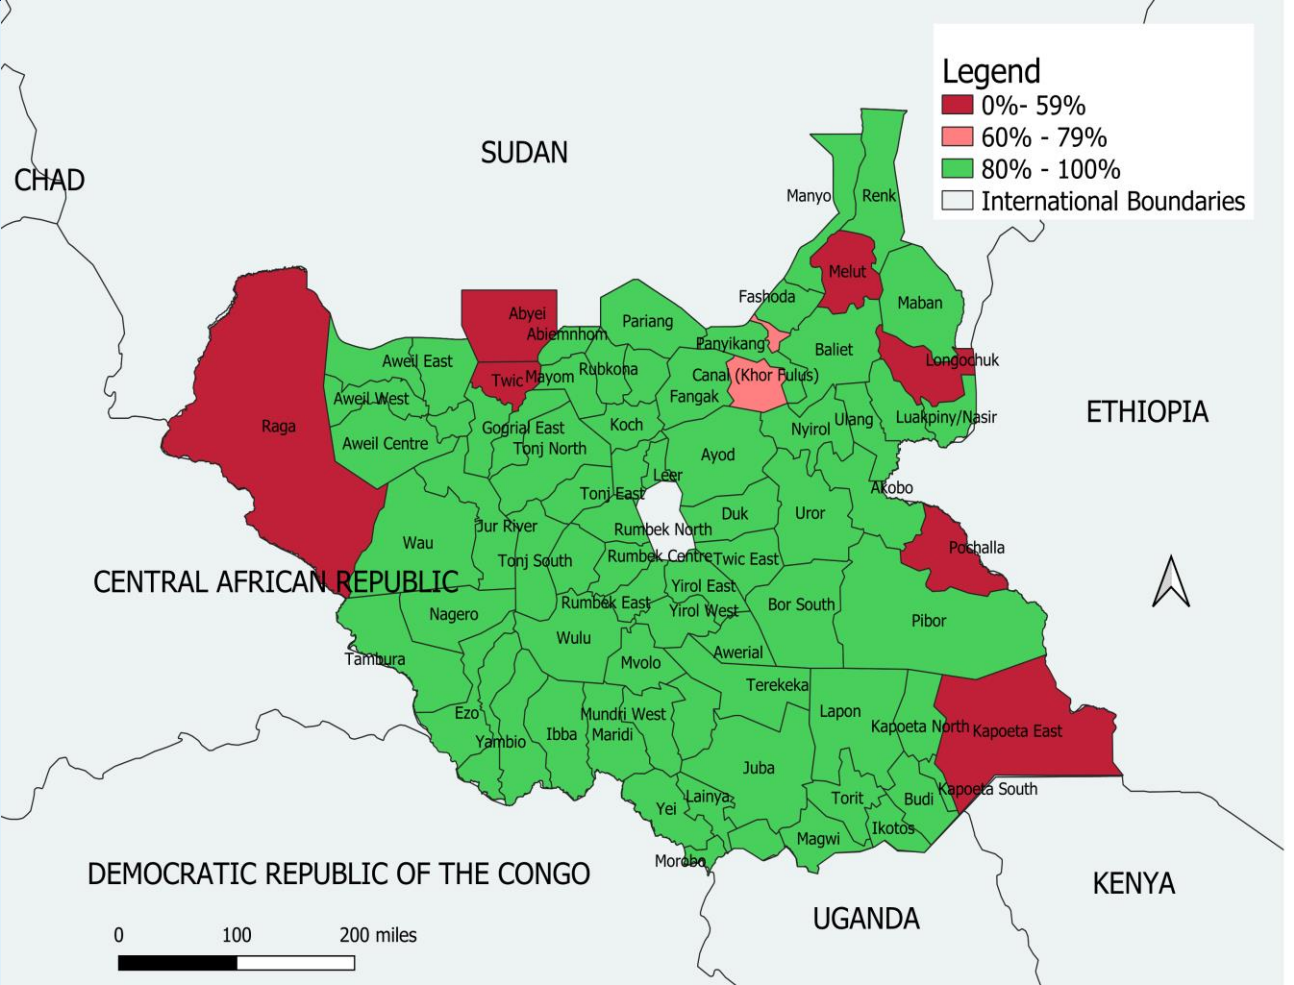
Legend
0%- 59%
60% - 79%
80% - 100%
International Boundaries

SUDAN
CHAD
ETHIOPIA
CENTRAL AFRICAN REPUBLIC
DEMOCRATIC REPUBLIC OF THE CONGO
KENYA
UGANDA

Manyo
Renk
Melut
Fashoda
Maban
Abyei
Abiemnhom
Pariang
Panyikang
Baliet
Longochuk
Aweil East
Twic
Mayom
Rubkona
Canal (Khor Fulus)
Fangak
Aweil West
Raga
Gogrial East
Tonj North
Koch
Ulang
Nyirol
Luakpiny/Nasir
Aweil Centre
Ayod
Leer
Akobo
Tonj East
Jur River
Rumbek North
Duk
Uror
Wau
Tonj South
Rumbek Centre
Twic East
Pochalla
Yirol East
Rumbek East
Yirol West
Bor South
Nagero
Pibor
Wulu
Awerial
Tambura
Mvolo
Terekeka
Lapon
Ezo
Mundri West
Kapoeta North
Kapoeta East
Yambio
Ibba
Maridi
Juba
Kapoeta South
Lainya
Torit
Budi
Yei
Ikotos
Magwi
Morobo

0
100
200 miles